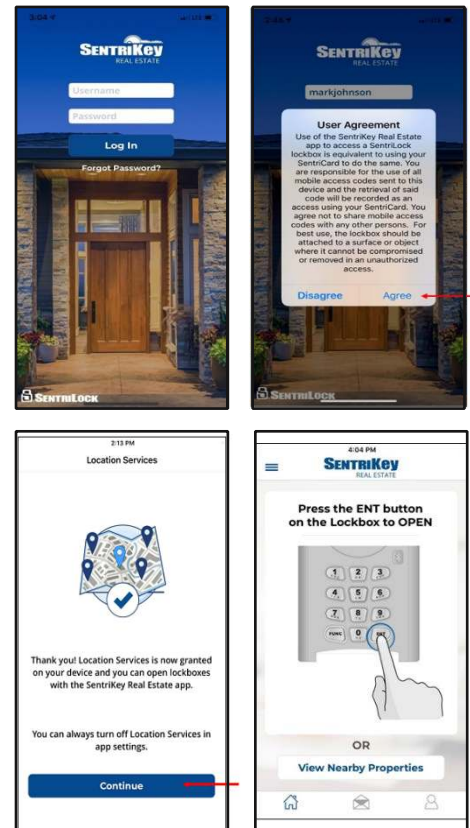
3:04

SentriKey
REAL ESTATE

Username

Password

Log In

Forgot Password?

SentriLock

SentriKey
REAL ESTATE

markjohnson

User Agreement

Use of the SentriKey Real Estate app to access a SentriLock lockbox is equivalent to using your SentriCard to do the same. You are responsible for the use of all mobile access codes sent to this device and the retrieval of said code will be recorded as an access using your SentriCard. You agree not to share mobile access codes with any other persons. For best use, the lockbox should be attached to a surface or object where it cannot be compromised or removed in an unauthorized access.

Disagree

Agree

SentriLock

2:13 PM

Location Services

Thank you! Location Services is now granted on your device and you can open lockboxes with the SentriKey Real Estate app.

You can always turn off Location Services in app settings.

Continue

4:04 PM

SentriKey
REAL ESTATE

Press the ENT button on the Lockbox to OPEN

1 2 3
4 5 6
7 8 9
FUNC 0 ENT

OR

View Nearby Properties